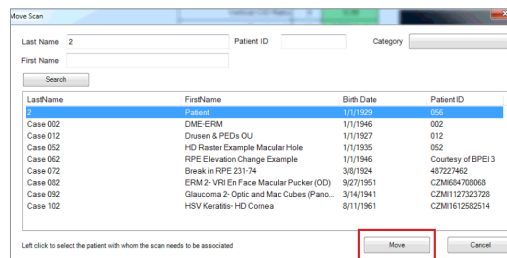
Move Scan

Last Name 2
Patient ID
Category
First Name
Search

| LastName | FirstName | Birth Date | Patient ID |
|---|---|---|---|
| 2 | Patient | 1/1/1929 | 056 |
| Case 002 | DME-ERM | 1/1/1946 | 002 |
| Case 012 | Drusen & PEDs OU | 1/1/1927 | 012 |
| Case 052 | HD Raster Example Macular Hole | 1/1/1935 | 052 |
| Case 062 | RPE Elevation Change Example | 1/1/1946 | Courtesy of BPEI 3 |
| Case 072 | Break in RPE 231-74 | 3/8/1924 | 487227462 |
| Case 082 | ERM 2- VRI En Face Macular Pucker (OD) | 9/27/1951 | CZMI684700068 |
| Case 092 | Glaucoma 2- Optic and Mac Cubes (Pano... | 3/14/1941 | CZMI1127323728 |
| Case 102 | HSV Keratitis- HD Cornea | 8/11/1961 | CZMI1612582514 |

Left click to select the patient with whom the scan needs to be associated

Move
Cancel